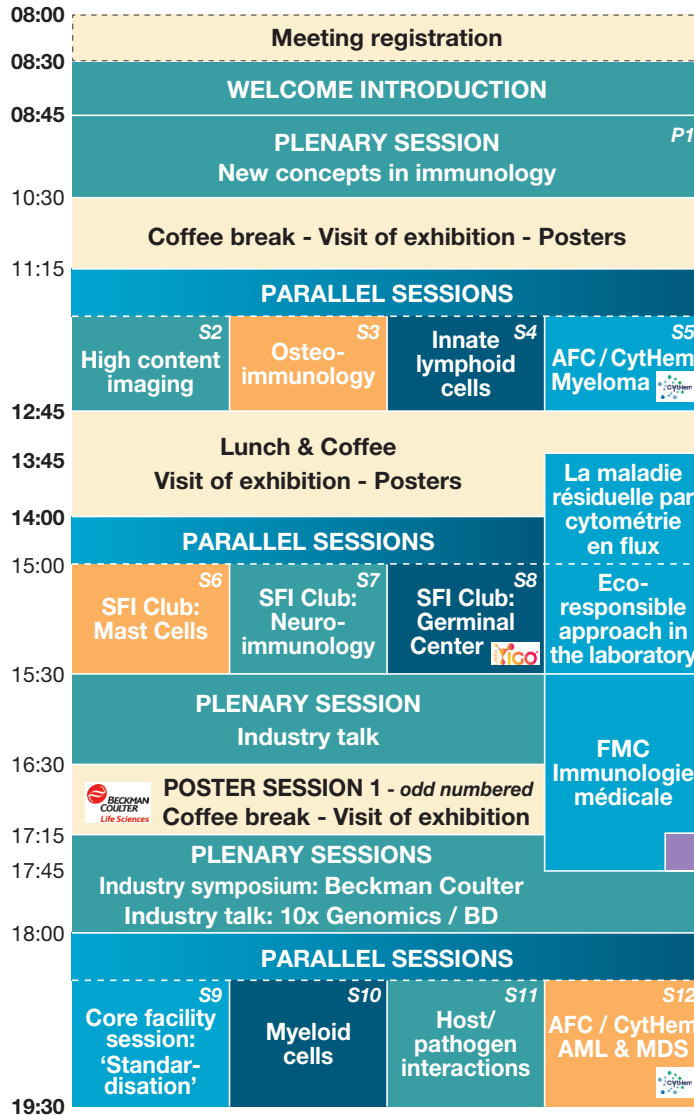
08:00
Meeting registration
08:30
WELCOME INTRODUCTION
08:45
PLENARY SESSION
New concepts in immunology
P1
10:30
Coffee break - Visit of exhibition - Posters
11:15
PARALLEL SESSIONS

S2
High content imaging

S3
Osteo-immunology

S4
Innate lymphoid cells

S5
AFC / CytHem
Myeloma

12:45
Lunch & Coffee
Visit of exhibition - Posters
13:45

La maladie résiduelle par cytométrie en flux

14:00
PARALLEL SESSIONS
15:00

S6
SFI Club: Mast Cells

S7
SFI Club: Neuro-immunology

S8
SFI Club: Germinal Center

Eco-responsible approach in the laboratory

15:30
PLENARY SESSION
Industry talk

FMC
Immunologie médicale

16:30
BECKMAN COULTER Life Sciences
POSTER SESSION 1 - odd numbered
Coffee break - Visit of exhibition
17:15
PLENARY SESSIONS
17:45
Industry symposium: Beckman Coulter
Industry talk: 10x Genomics / BD
18:00
PARALLEL SESSIONS

S9
Core facility session: 'Standar-disation'

S10
Myeloid cells

S11
Host/ pathogen interactions

S12
AFC / CytHem
AML & MDS

19:30